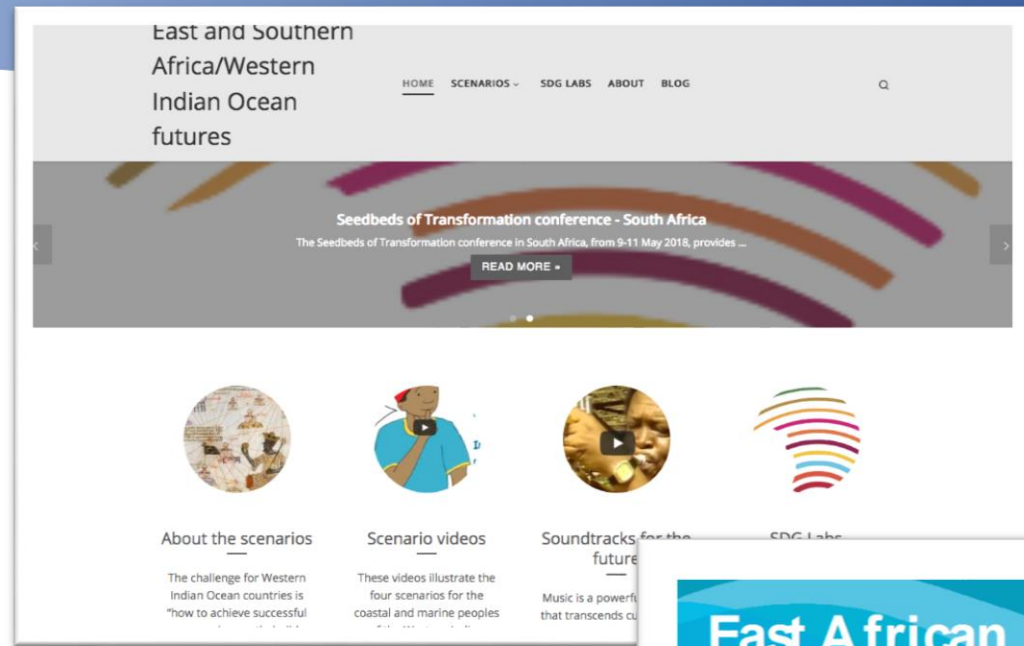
East and Southern Africa/Western Indian Ocean futures

HOME SCENARIOS SDG LABS ABOUT BLOG

Seedbeds of Transformation conference - South Africa

The Seedbeds of Transformation conference in South Africa, from 9-11 May 2018, provides ...

READ MORE »

About the scenarios

The challenge for Western Indian Ocean countries is "how to achieve successful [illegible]

Scenario videos

These videos illustrate the four scenarios for the coastal and marine peoples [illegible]

Soundtracks for the future

Music is a powerfu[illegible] that transcends cu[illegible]

SDG Labs

East African